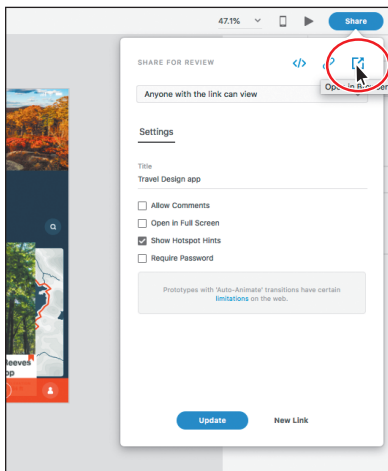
47.1%

Share

SHARE FOR REVIEW

Open in B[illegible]

Anyone with the link can view

Settings

Title

Travel Design app

Allow Comments

Open in Full Screen

Show Hotspot Hints

Require Password

Prototypes with 'Auto-Animate' transitions have certain limitations on the web.

Update

New Link

eeves
p